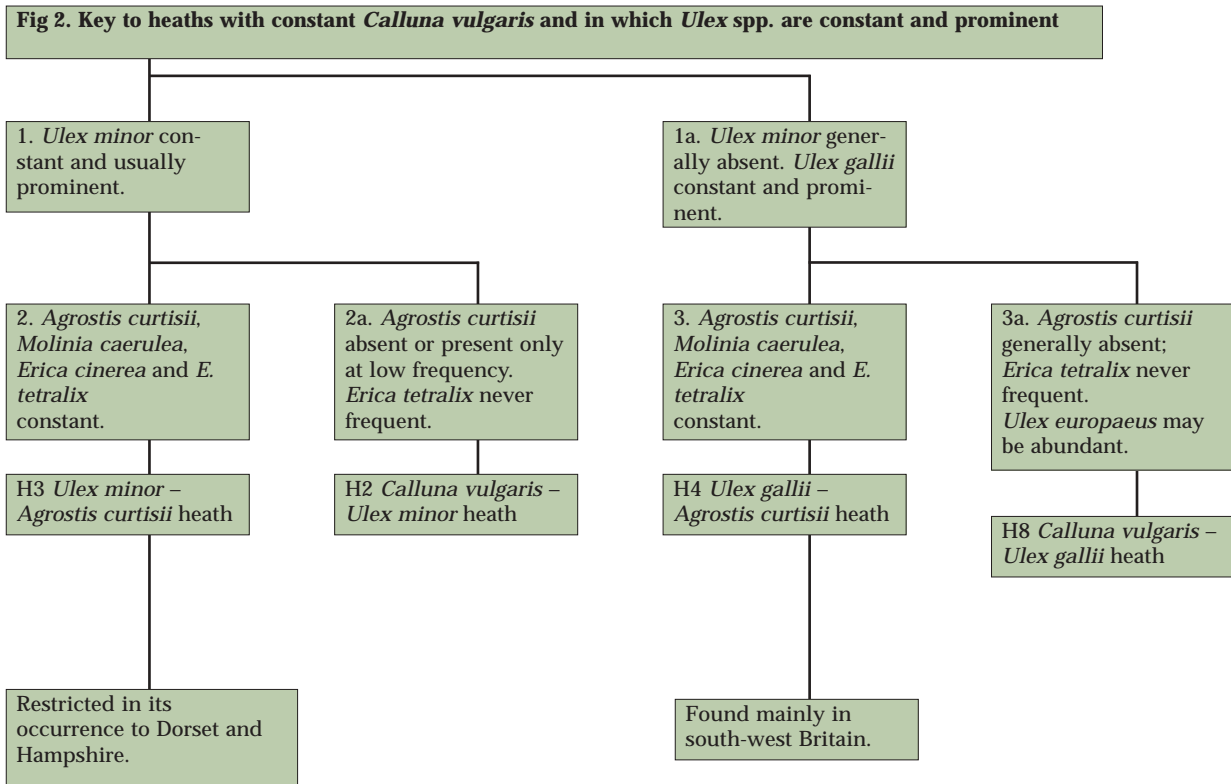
Fig 2. Key to heaths with constant Calluna vulgaris and in which Ulex spp. are constant and prominent

1. Ulex minor constant and usually prominent.

1a. Ulex minor generally absent. Ulex gallii constant and prominent.

2. Agrostis curtisii, Molinia caerulea, Erica cinerea and E. tetralix constant.

2a. Agrostis curtisii absent or present only at low frequency. Erica tetralix never frequent.

3. Agrostis curtisii, Molinia caerulea, Erica cinerea and E. tetralix constant.

3a. Agrostis curtisii generally absent; Erica tetralix never frequent. Ulex europaeus may be abundant.

H3 Ulex minor – Agrostis curtisii heath

H2 Calluna vulgaris – Ulex minor heath

H4 Ulex gallii – Agrostis curtisii heath

H8 Calluna vulgaris – Ulex gallii heath

Restricted in its occurrence to Dorset and Hampshire.

Found mainly in south-west Britain.